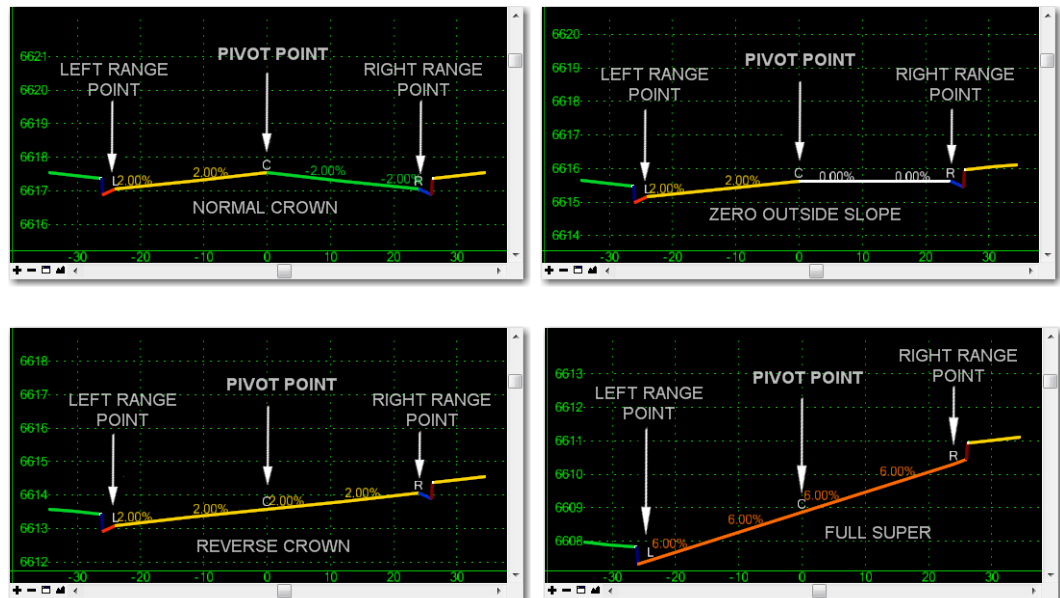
6621
6620
6619
6618
6617
6616
LEFT RANGE POINT
PIVOT POINT
RIGHT RANGE POINT
L
2.00%
2.00%
C
-2.00%
-2.00%
R
NORMAL CROWN
-30
-20
-10
0
10
20
30

6620
6619
6618
6617
6616
6615
6614
LEFT RANGE POINT
PIVOT POINT
RIGHT RANGE POINT
L
2.00%
2.00%
C
0.00%
0.00%
R
ZERO OUTSIDE SLOPE
-30
-20
-10
0
10
20
30

6618
6617
6616
6615
6614
6613
6612
LEFT RANGE POINT
PIVOT POINT
RIGHT RANGE POINT
L
2.00%
2.00%
C
2.00%
2.00%
R
REVERSE CROWN
-30
-20
-10
0
10
20
30

6613
6612
6611
6610
6609
6608
LEFT RANGE POINT
PIVOT POINT
RIGHT RANGE POINT
L
6.00%
6.00%
C
6.00%
6.00%
R
FULL SUPER
-30
-20
-10
0
10
20
30